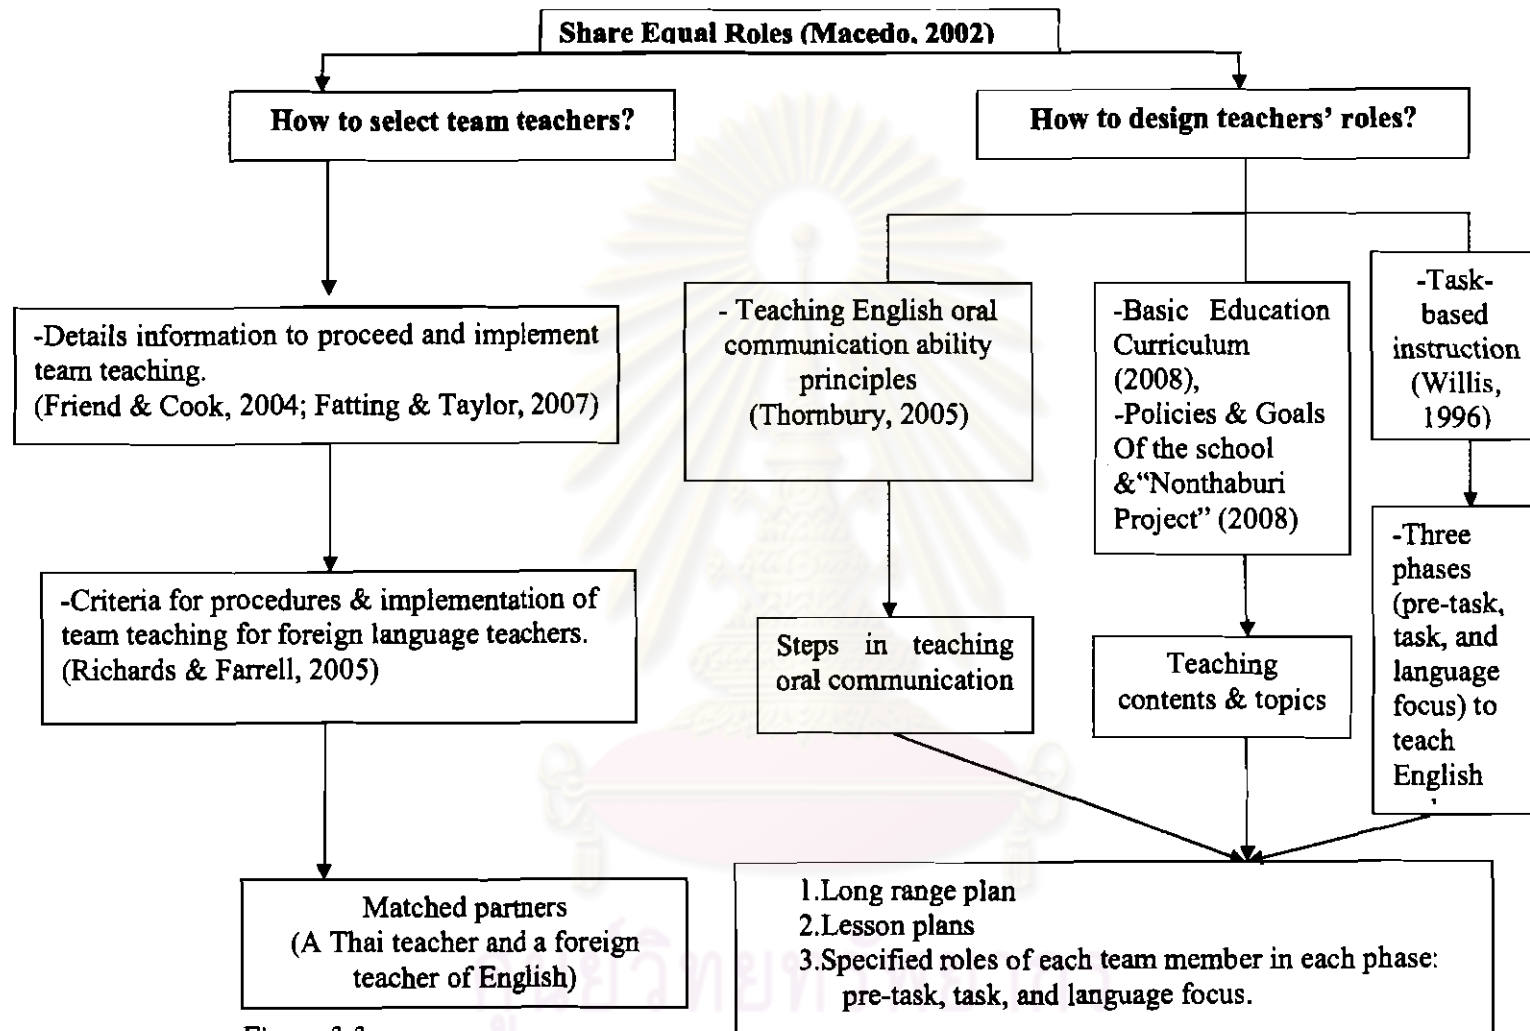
Share Equal Roles (Macedo, 2002)

How to select team teachers?

-Details information to proceed and implement team teaching.
(Friend & Cook, 2004; Fatting & Taylor, 2007)

-Criteria for procedures & implementation of team teaching for foreign language teachers.
(Richards & Farrell, 2005)

Matched partners
(A Thai teacher and a foreign teacher of English)

How to design teachers' roles?

- Teaching English oral communication ability principles
(Thornbury, 2005)

Steps in teaching oral communication

-Basic Education Curriculum (2008),
-Policies & Goals Of the school &"Nonthaburi Project" (2008)

Teaching contents & topics

-Task-based instruction (Willis, 1996)

-Three phases (pre-task, task, and language focus) to teach English

1.Long range plan
2.Lesson plans
3.Specified roles of each team member in each phase: pre-task, task, and language focus.

Figure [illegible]